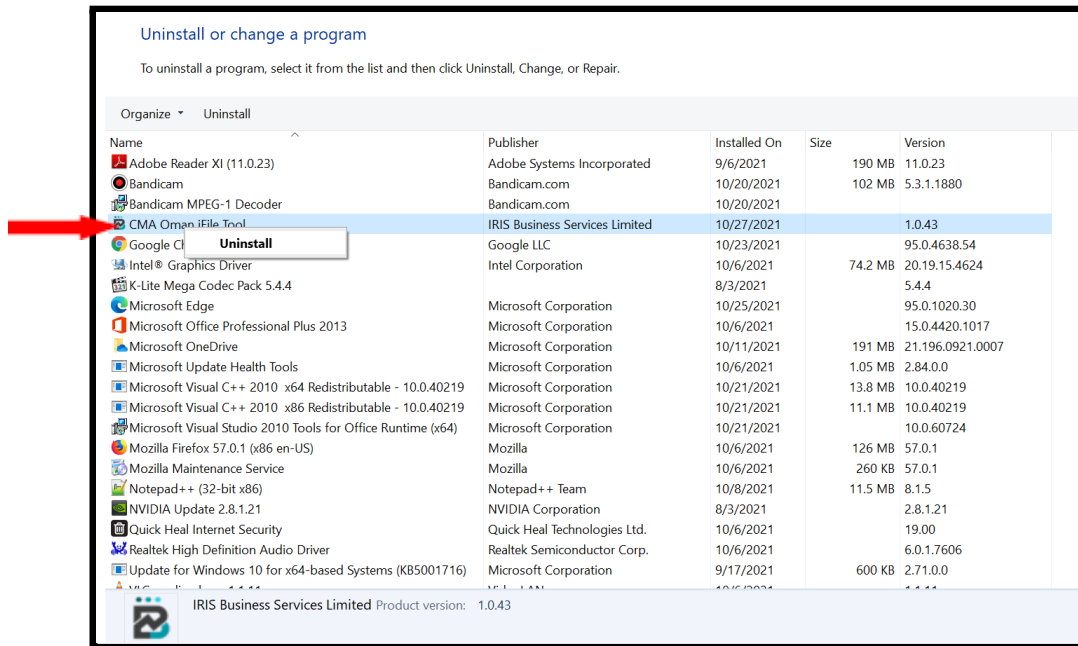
Uninstall or change a program

To uninstall a program, select it from the list and then click Uninstall, Change, or Repair.

Organize ▾ Uninstall

| Name | Publisher | Installed On | Size | Version |
|---|---|---|---|---|
| Adobe Reader XI (11.0.23) | Adobe Systems Incorporated | 9/6/2021 | 190 MB | 11.0.23 |
| Bandicam | Bandicam.com | 10/20/2021 | 102 MB | 5.3.1.1880 |
| Bandicam MPEG-1 Decoder | Bandicam.com | 10/20/2021 | | |
| CMA Oman iFile Tool | IRIS Business Services Limited | 10/27/2021 | | 1.0.43 |
| Google Ch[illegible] | Google LLC | 10/23/2021 | | 95.0.4638.54 |
| Intel® Graphics Driver | Intel Corporation | 10/6/2021 | 74.2 MB | 20.19.15.4624 |
| K-Lite Mega Codec Pack 5.4.4 | | 8/3/2021 | | 5.4.4 |
| Microsoft Edge | Microsoft Corporation | 10/25/2021 | | 95.0.1020.30 |
| Microsoft Office Professional Plus 2013 | Microsoft Corporation | 10/6/2021 | | 15.0.4420.1017 |
| Microsoft OneDrive | Microsoft Corporation | 10/11/2021 | 191 MB | 21.196.0921.0007 |
| Microsoft Update Health Tools | Microsoft Corporation | 10/6/2021 | 1.05 MB | 2.84.0.0 |
| Microsoft Visual C++ 2010 x64 Redistributable - 10.0.40219 | Microsoft Corporation | 10/21/2021 | 13.8 MB | 10.0.40219 |
| Microsoft Visual C++ 2010 x86 Redistributable - 10.0.40219 | Microsoft Corporation | 10/21/2021 | 11.1 MB | 10.0.40219 |
| Microsoft Visual Studio 2010 Tools for Office Runtime (x64) | Microsoft Corporation | 10/21/2021 | | 10.0.60724 |
| Mozilla Firefox 57.0.1 (x86 en-US) | Mozilla | 10/6/2021 | 126 MB | 57.0.1 |
| Mozilla Maintenance Service | Mozilla | 10/6/2021 | 260 KB | 57.0.1 |
| Notepad++ (32-bit x86) | Notepad++ Team | 10/8/2021 | 11.5 MB | 8.1.5 |
| NVIDIA Update 2.8.1.21 | NVIDIA Corporation | 8/3/2021 | | 2.8.1.21 |
| Quick Heal Internet Security | Quick Heal Technologies Ltd. | 10/6/2021 | | 19.00 |
| Realtek High Definition Audio Driver | Realtek Semiconductor Corp. | 10/6/2021 | | 6.0.1.7606 |
| Update for Windows 10 for x64-based Systems (KB5001716) | Microsoft Corporation | 9/17/2021 | 600 KB | 2.71.0.0 |

Uninstall

IRIS Business Services Limited Product version: 1.0.43